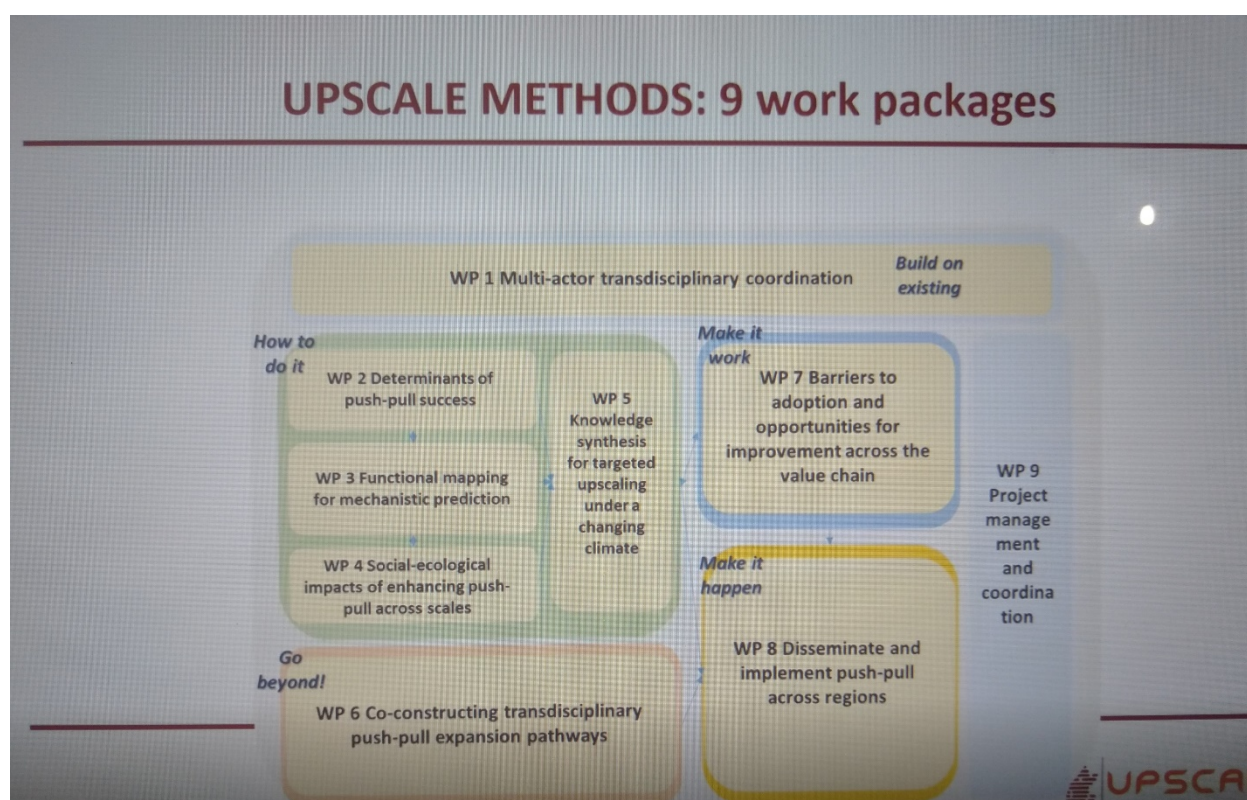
UPSCALE METHODS: 9 work packages

WP 1 Multi-actor transdisciplinary coordination

Build on existing

How to do it

WP 2 Determinants of push-pull success

WP 3 Functional mapping for mechanistic prediction

WP 4 Social-ecological impacts of enhancing push-pull across scales

WP 5 Knowledge synthesis for targeted upscaling under a changing climate

Make it work

WP 7 Barriers to adoption and opportunities for improvement across the value chain

WP 9 Project management and coordination

Make it happen

WP 8 Disseminate and implement push-pull across regions

Go beyond!

WP 6 Co-constructing transdisciplinary push-pull expansion pathways

UPSCA